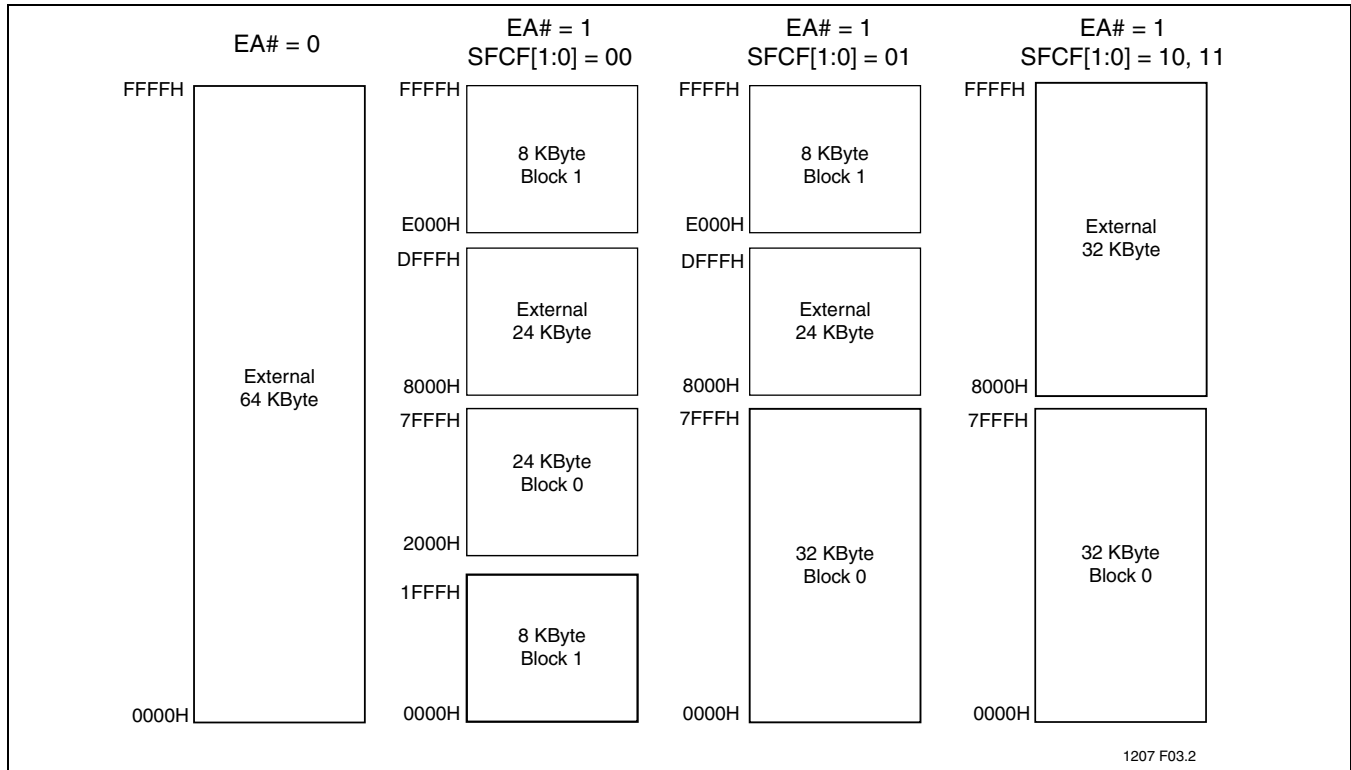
EA# = 0

FFFFH

External
64 KByte

0000H

EA# = 1
SFCF[1:0] = 00

FFFFH

8 KByte
Block 1

E000H

DFFFH

External
24 KByte

8000H

7FFFH

24 KByte
Block 0

2000H

1FFFH

8 KByte
Block 1

0000H

EA# = 1
SFCF[1:0] = 01

FFFFH

8 KByte
Block 1

E000H

DFFFH

External
24 KByte

8000H

7FFFH

32 KByte
Block 0

0000H

EA# = 1
SFCF[1:0] = 10, 11

FFFFH

External
32 KByte

8000H

7FFFH

32 KByte
Block 0

0000H

1207 F03.2